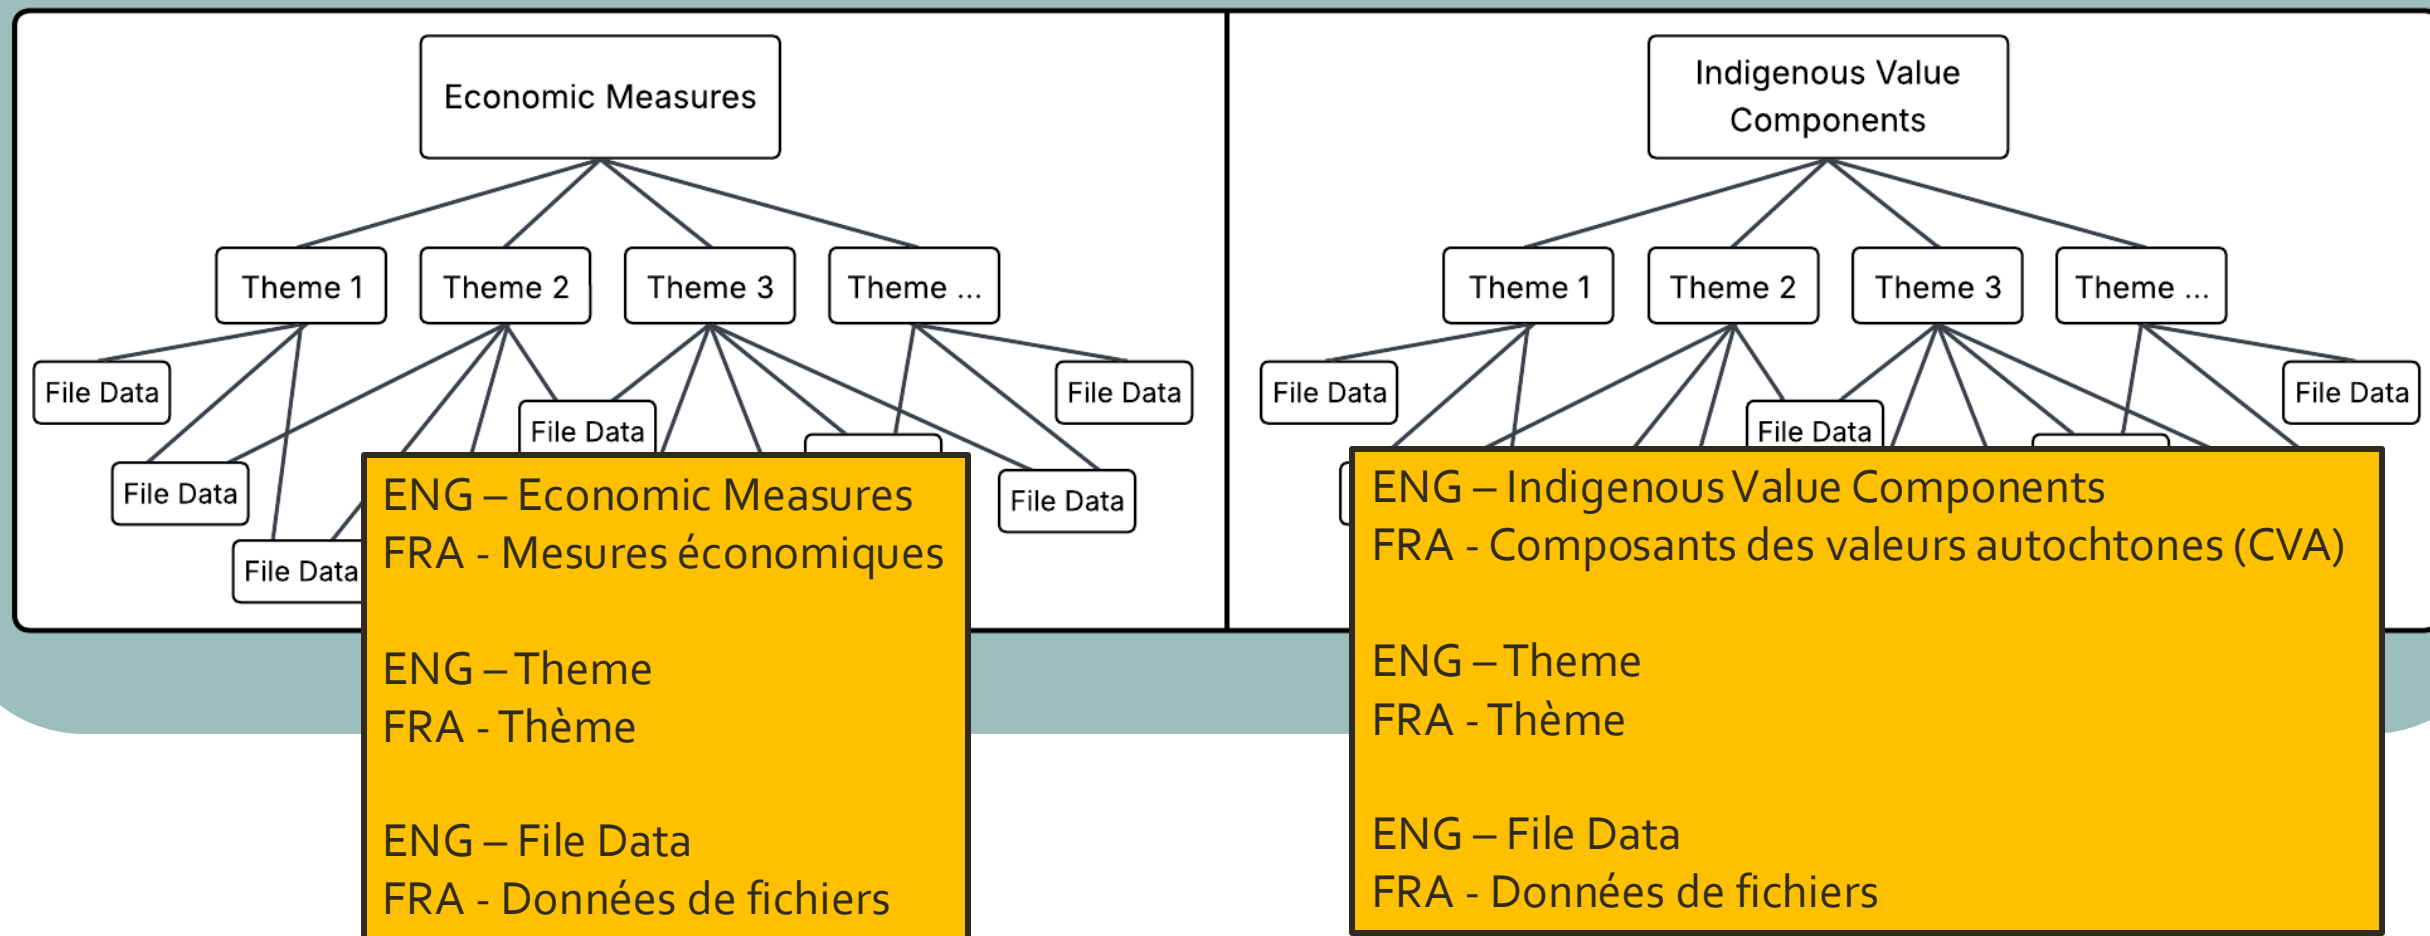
Economic Measures

Theme 1

Theme 2

Theme 3

Theme ...

File Data

File Data

File Data

File Data

File Data

File Data

ENG – Economic Measures
FRA - Mesures économiques

ENG – Theme
FRA - Thème

ENG – File Data
FRA - Données de fichiers

Indigenous Value Components

Theme 1

Theme 2

Theme 3

Theme ...

File Data

File Data

File Data

ENG – Indigenous Value Components
FRA - Composants des valeurs autochtones (CVA)

ENG – Theme
FRA - Thème

ENG – File Data
FRA - Données de fichiers